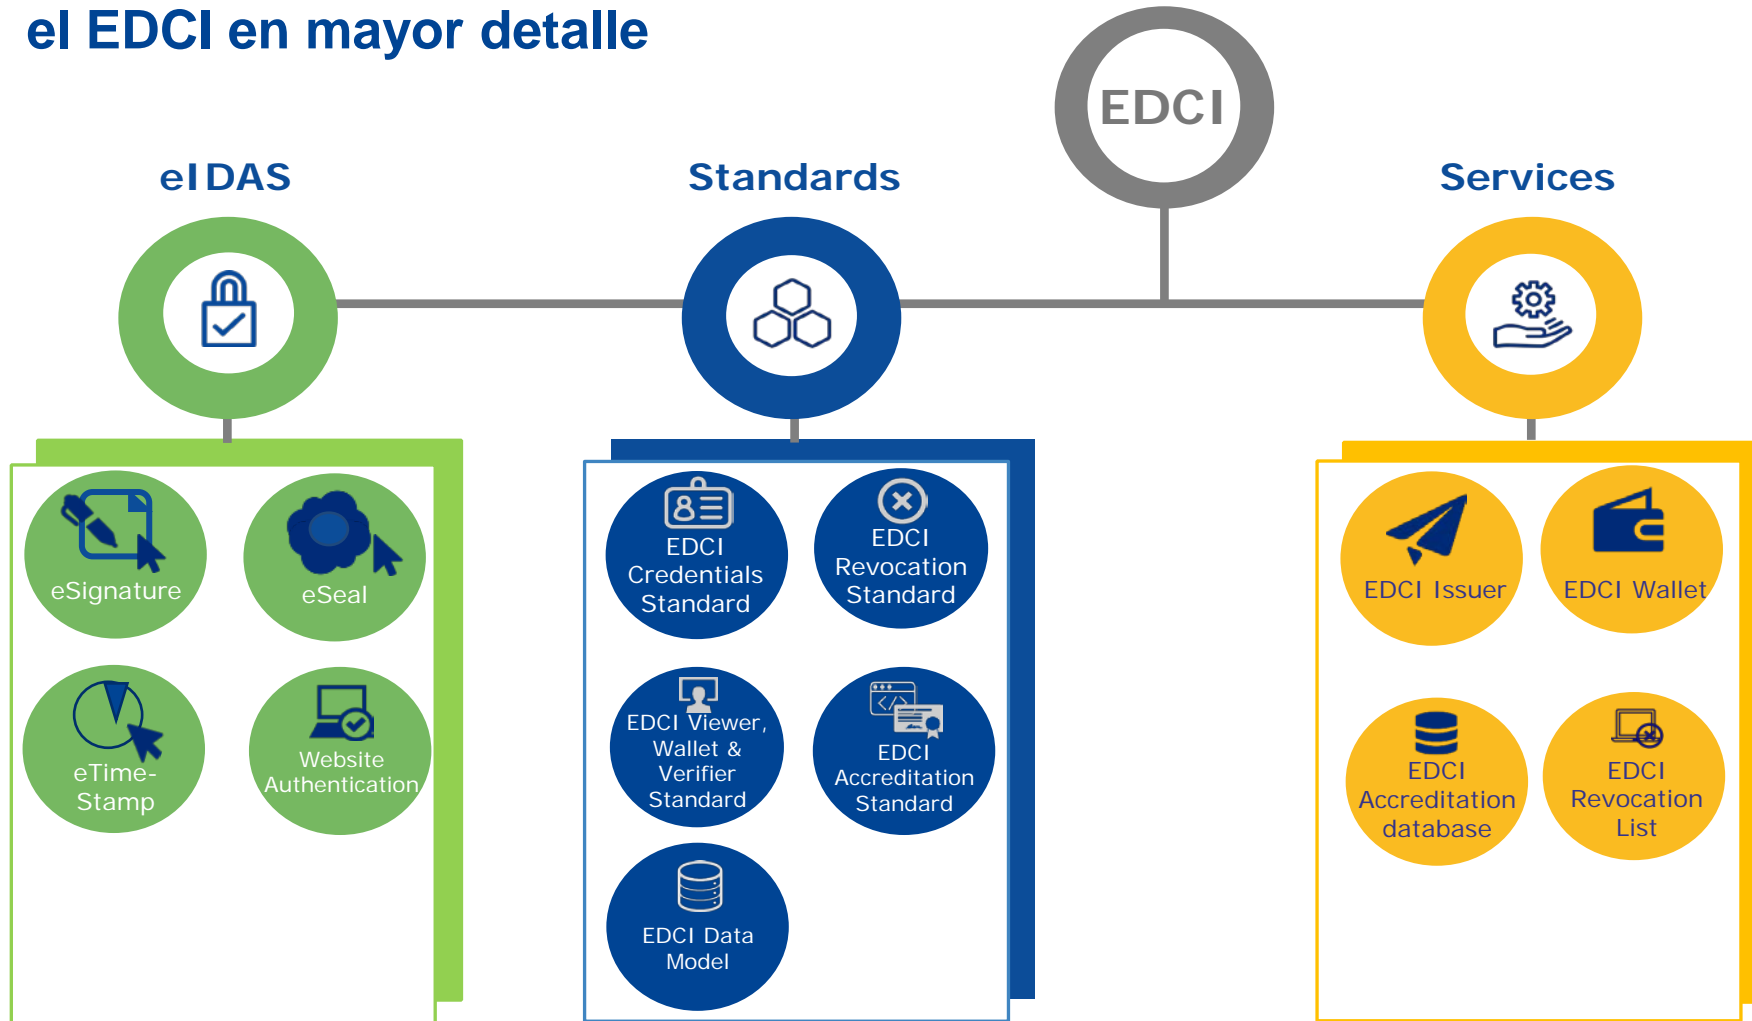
el EDCI en mayor detalle

EDCI

eIDAS

Standards

Services

eSignature

eSeal

eTime-Stamp

Website Authentication

EDCI Credentials Standard

EDCI Revocation Standard

EDCI Viewer, Wallet & Verifier Standard

EDCI Accreditation Standard

EDCI Data Model

EDCI Issuer

EDCI Wallet

EDCI Accreditation database

EDCI Revocation List